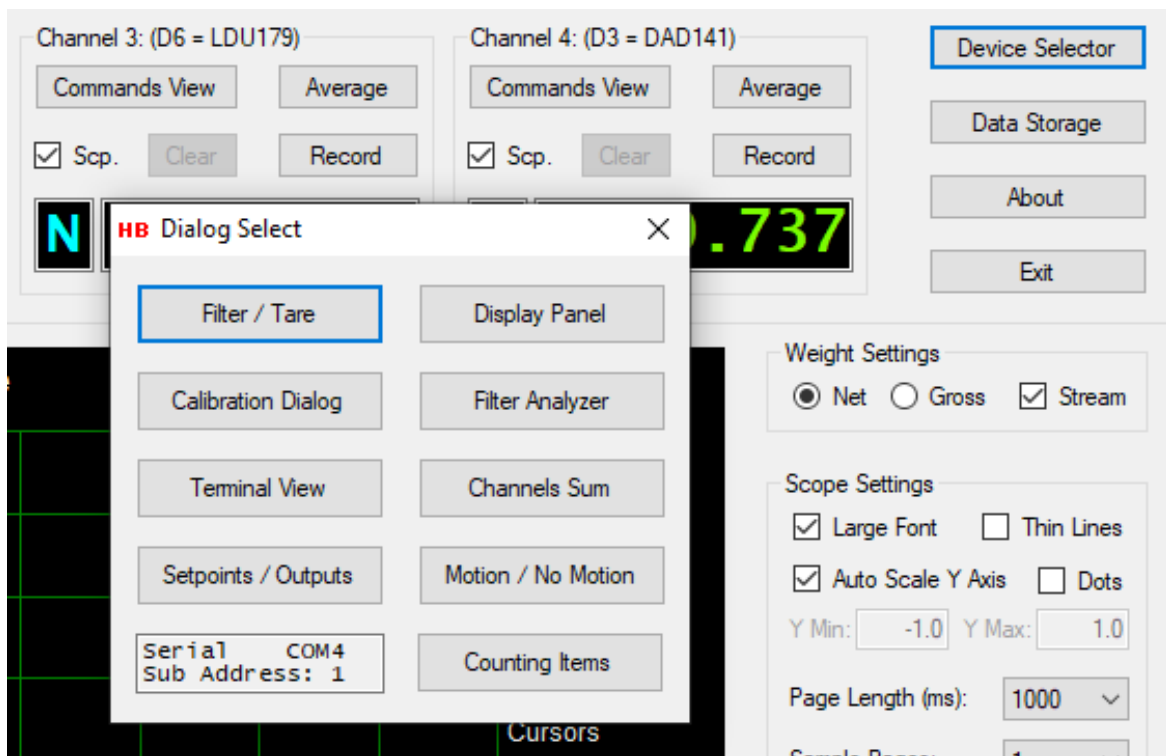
Channel 3: (D6 = LDU179)

Commands View
Average
Scp.
Clear
Record

N

Channel 4: (D3 = DAD141)

Commands View
Average
Scp.
Clear
Record

.737

Device Selector
Data Storage
About
Exit

HB Dialog Select

Filter / Tare
Display Panel
Calibration Dialog
Filter Analyzer
Terminal View
Channels Sum
Setpoints / Outputs
Motion / No Motion

Serial COM4
Sub Address: 1

Counting Items

Cursors

Weight Settings
Net
Gross
Stream

Scope Settings
Large Font
Thin Lines
Auto Scale Y Axis
Dots
Y Min: -1.0
Y Max: 1.0
Page Length (ms): 1000
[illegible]